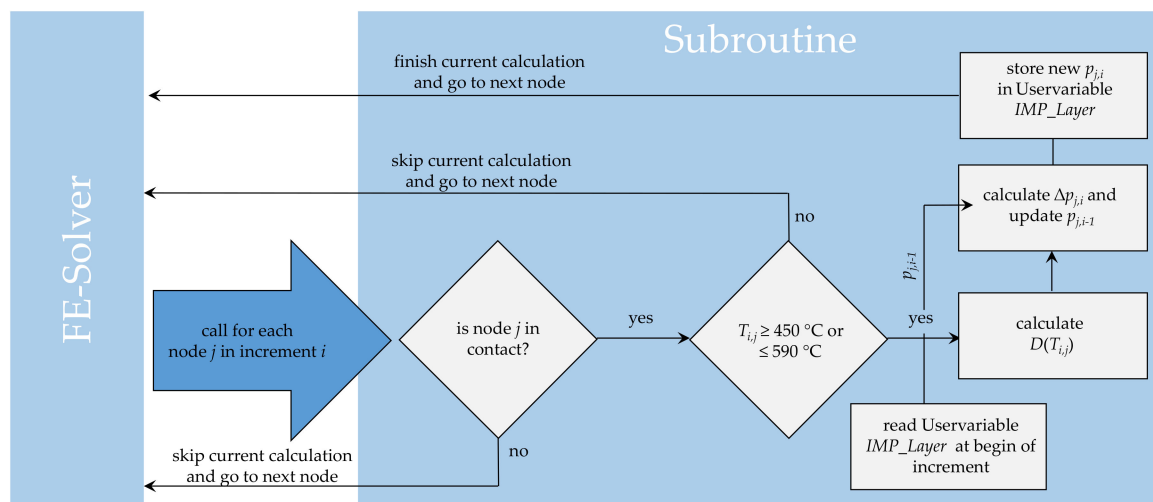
Subroutine

FE-Solver

finish current calculation and go to next node

store new $p_{j,i}$ in Uservariable *IMP_Layer*

skip current calculation and go to next node

no

calculate $\Delta p_{j,i}$ and update $p_{j,i-1}$

$p_{j,i-1}$

call for each node *j* in increment *i*

is node *j* in contact?

yes

$T_{i,j} \geq 450$ °C or $\leq 590$ °C

yes

calculate $D(T_{i,j})$

no

skip current calculation and go to next node

read Uservariable *IMP_Layer* at begin of increment